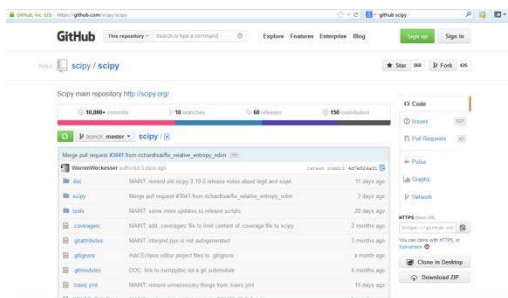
GitHub, Inc. (US) https://github.com/scipy/scipy

github scipy

GitHub This repository Search or type a command Explore Features Enterprise Blog Sign up Sign in

PUBLIC scipy / scipy

Star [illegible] Fork 426

Scipy main repository http://scipy.org/

10,000+ commits 18 branches 60 releases 150 contributors

branch: master scipy / +

Merge pull request #3041 from rchardtsa/fix_relative_entropy_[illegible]

WarrenWeckesser authored 3 days ago latest commit 4d7e324a31

| | | |
|---|---|---|
| doc | MAINT: remind old scipy 0.10.0 release notes about high and expit | 11 days ago |
| scipy | Merge pull request #3041 from richardtsa/fix_relative_entropy_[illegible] | 3 days ago |
| tools | MAINT: some more updates to release scripts | 20 days ago |
| .coveragerc | MAINT: add .coveragerc file to limit content of .coverage file to scipy | 3 months ago |
| .gitattributes | MAINT: interpnd.pyx is not autogenerated | 3 months ago |
| .gitignore | Add Eclipse editor project files to .gitignore | a month ago |
| .gitmodules | DOC: link to numpydoc not a git submodule | 4 months ago |
| .travis.yml | MAINT: remove unnecessary things from .travis.yml | 15 days ago |

Code

Issues 337

Pull Requests 43

Pulse

Graphs

Network

HTTPS clone URL

https://github.com

You can clone with HTTPS, or Subversion.

Clone in Desktop

Download ZIP